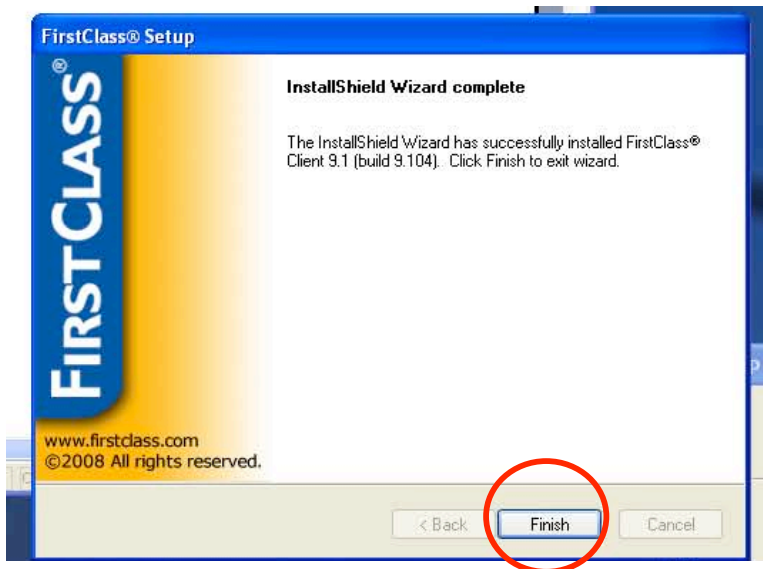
FirstClass® Setup

FIRSTCLASS®

InstallShield Wizard complete

The InstallShield Wizard has successfully installed FirstClass® Client 9.1 (build 9.104). Click Finish to exit wizard.

www.firstclass.com
©2008 All rights reserved.

< Back
Finish
Cancel